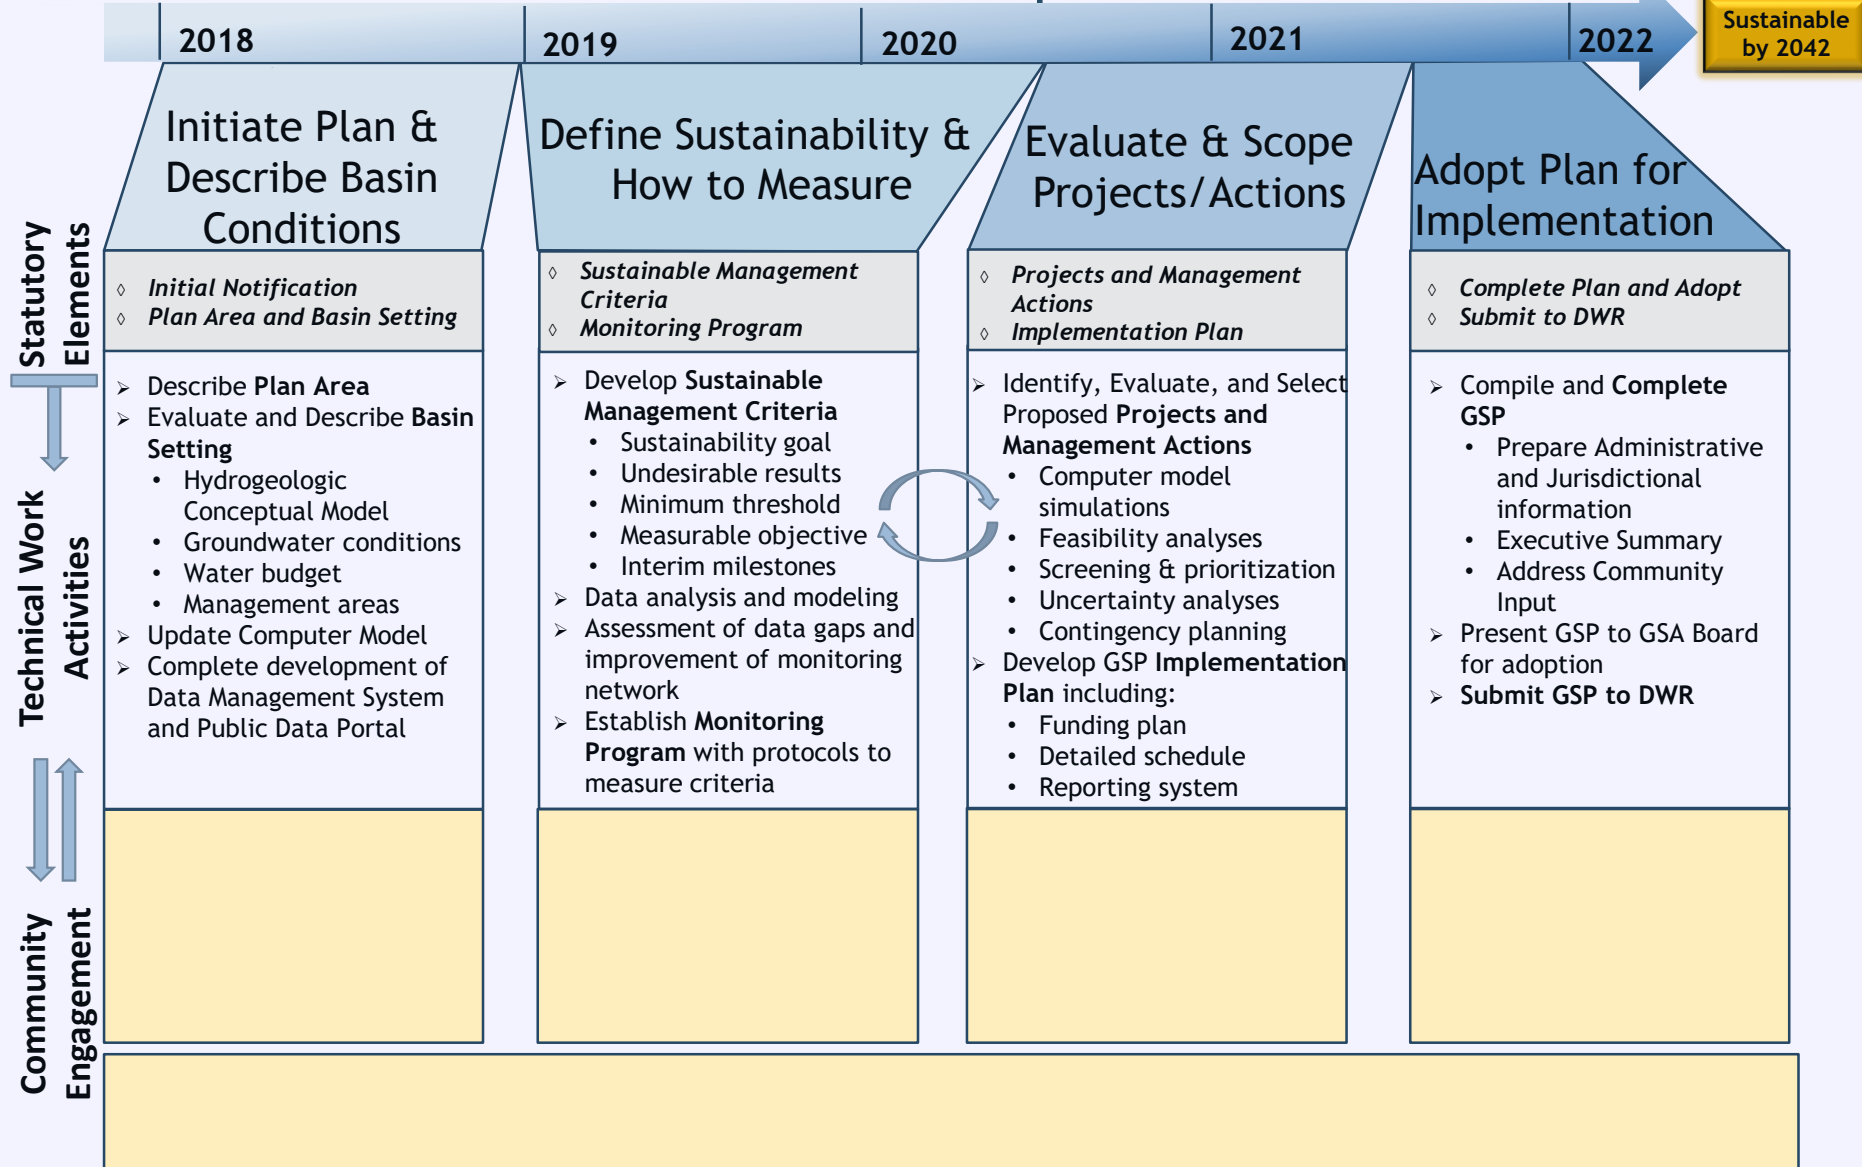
2018 2019 2020 2021 2022 Sustainable by 2042

Statutory Elements

Technical Work Activities

Community Engagement

Initiate Plan & Describe Basin Conditions

◊ *Initial Notification*
◊ *Plan Area and Basin Setting*

➢ Describe **Plan Area**
➢ Evaluate and Describe **Basin Setting**
• Hydrogeologic Conceptual Model
• Groundwater conditions
• Water budget
• Management areas
➢ Update Computer Model
➢ Complete development of Data Management System and Public Data Portal

Define Sustainability & How to Measure

◊ *Sustainable Management Criteria*
◊ *Monitoring Program*

➢ Develop **Sustainable Management Criteria**
• Sustainability goal
• Undesirable results
• Minimum threshold
• Measurable objective
• Interim milestones
➢ Data analysis and modeling
➢ Assessment of data gaps and improvement of monitoring network
➢ Establish **Monitoring Program** with protocols to measure criteria

Evaluate & Scope Projects/Actions

◊ *Projects and Management Actions*
◊ *Implementation Plan*

➢ Identify, Evaluate, and Select Proposed **Projects and Management Actions**
• Computer model simulations
• Feasibility analyses
• Screening & prioritization
• Uncertainty analyses
• Contingency planning
➢ Develop GSP **Implementation Plan** including:
• Funding plan
• Detailed schedule
• Reporting system

Adopt Plan for Implementation

◊ *Complete Plan and Adopt*
◊ *Submit to DWR*

➢ Compile and **Complete GSP**
• Prepare Administrative and Jurisdictional information
• Executive Summary
• Address Community Input
➢ Present GSP to GSA Board for adoption
➢ **Submit GSP to DWR**